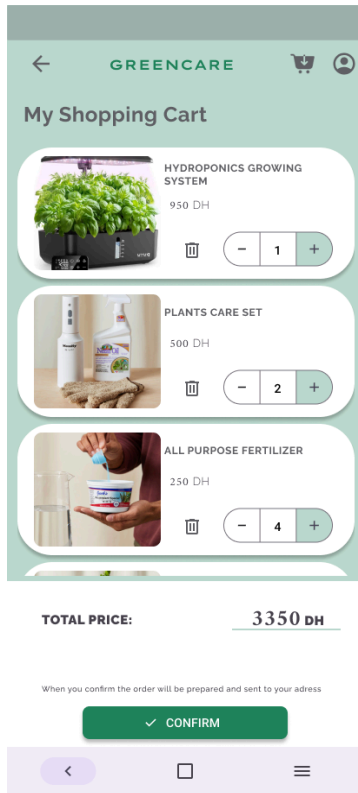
GREENCARE

My Shopping Cart

HYDROPONICS GROWING SYSTEM

950 DH

− 1 +

PLANTS CARE SET

500 DH

− 2 +

ALL PURPOSE FERTILIZER

250 DH

− 4 +

TOTAL PRICE: 3350 DH

When you confirm the order will be prepared and sent to your adress

✓ CONFIRM